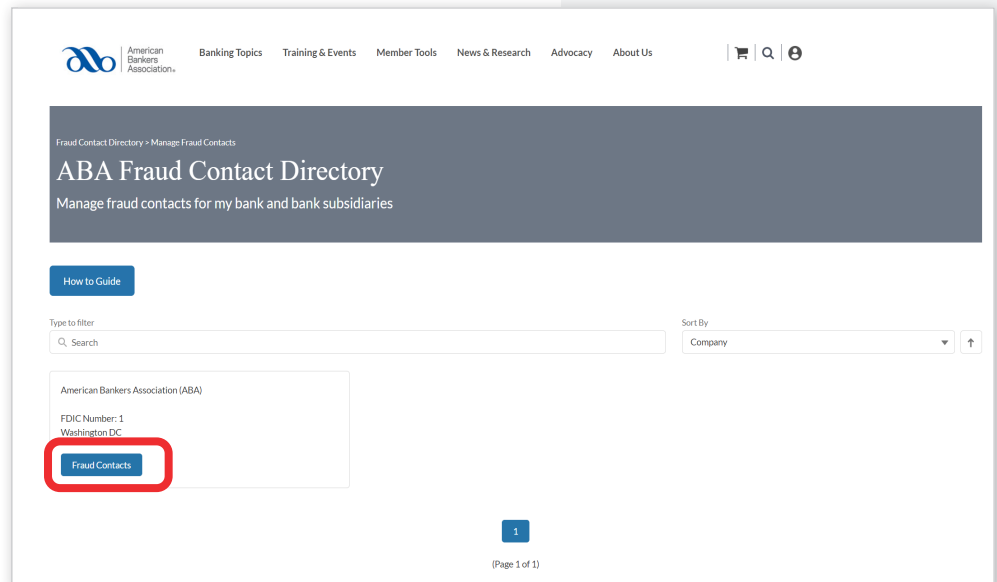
American Bankers Association.

Banking Topics Training & Events Member Tools News & Research Advocacy About Us

Fraud Contact Directory > Manage Fraud Contacts

ABA Fraud Contact Directory

Manage fraud contacts for my bank and bank subsidiaries

How to Guide

Type to filter

Search

Sort By

Company

American Bankers Association (ABA)

FDIC Number: 1
Washington DC

Fraud Contacts

1

(Page 1 of 1)